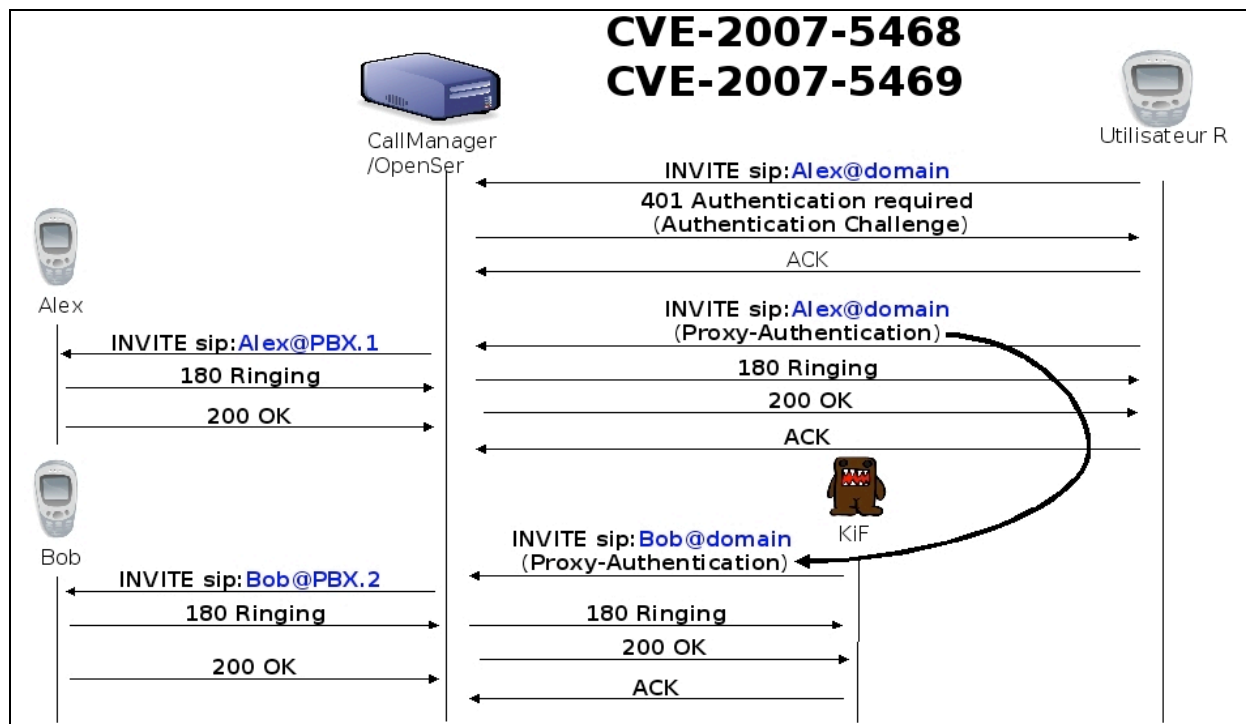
CVE-2007-5468
CVE-2007-5469

CallManager /OpenSer

Utilisateur R

INVITE sip:Alex@domain

401 Authentication required
(Authentication Challenge)

ACK

Alex

INVITE sip:Alex@domain
(Proxy-Authentication)

INVITE sip:Alex@PBX.1

180 Ringing

180 Ringing

200 OK

200 OK

ACK

Bob

KiF

INVITE sip:Bob@domain
(Proxy-Authentication)

INVITE sip:Bob@PBX.2

180 Ringing

180 Ringing

200 OK

200 OK

ACK